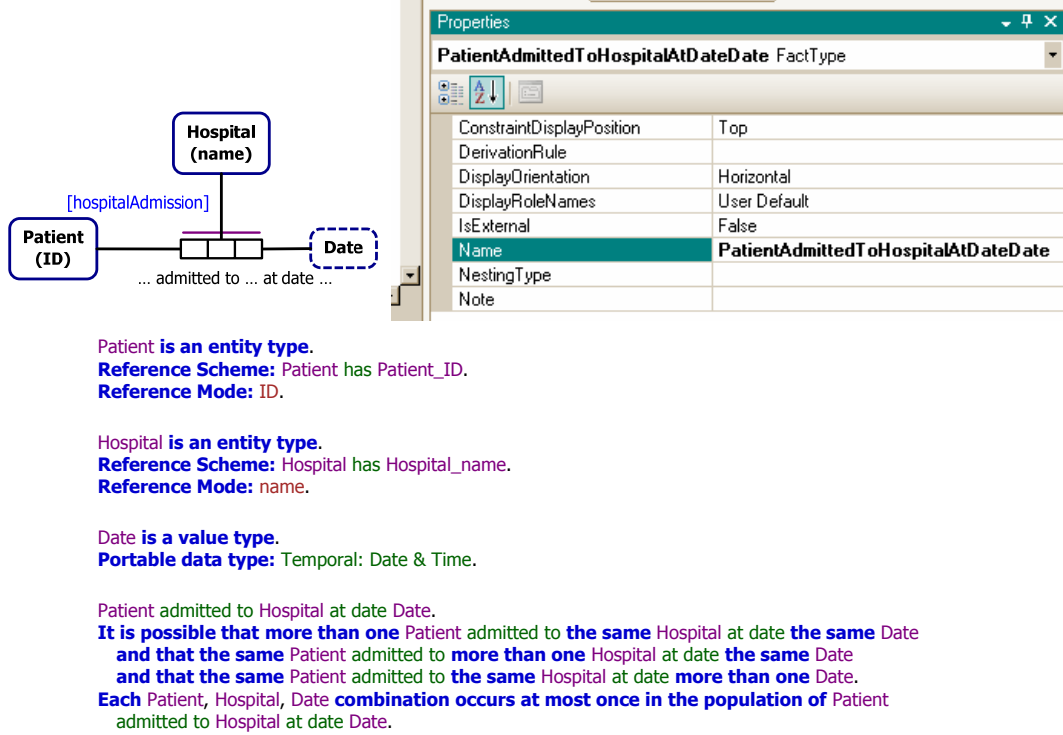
Hospital (name)

[hospitalAdmission]

Patient (ID)

Date

… admitted to … at date …

Properties

PatientAdmittedToHospitalAtDateDate FactType

| | |
|---|---|
| ConstraintDisplayPosition | Top |
| DerivationRule | |
| DisplayOrientation | Horizontal |
| DisplayRoleNames | User Default |
| IsExternal | False |
| Name | PatientAdmittedToHospitalAtDateDate |
| NestingType | |
| Note | |

Patient is an entity type.
Reference Scheme: Patient has Patient_ID.
Reference Mode: ID.

Hospital is an entity type.
Reference Scheme: Hospital has Hospital_name.
Reference Mode: name.

Date is a value type.
Portable data type: Temporal: Date & Time.

Patient admitted to Hospital at date Date.
It is possible that more than one Patient admitted to the same Hospital at date the same Date
and that the same Patient admitted to more than one Hospital at date the same Date
and that the same Patient admitted to the same Hospital at date more than one Date.
Each Patient, Hospital, Date combination occurs at most once in the population of Patient admitted to Hospital at date Date.